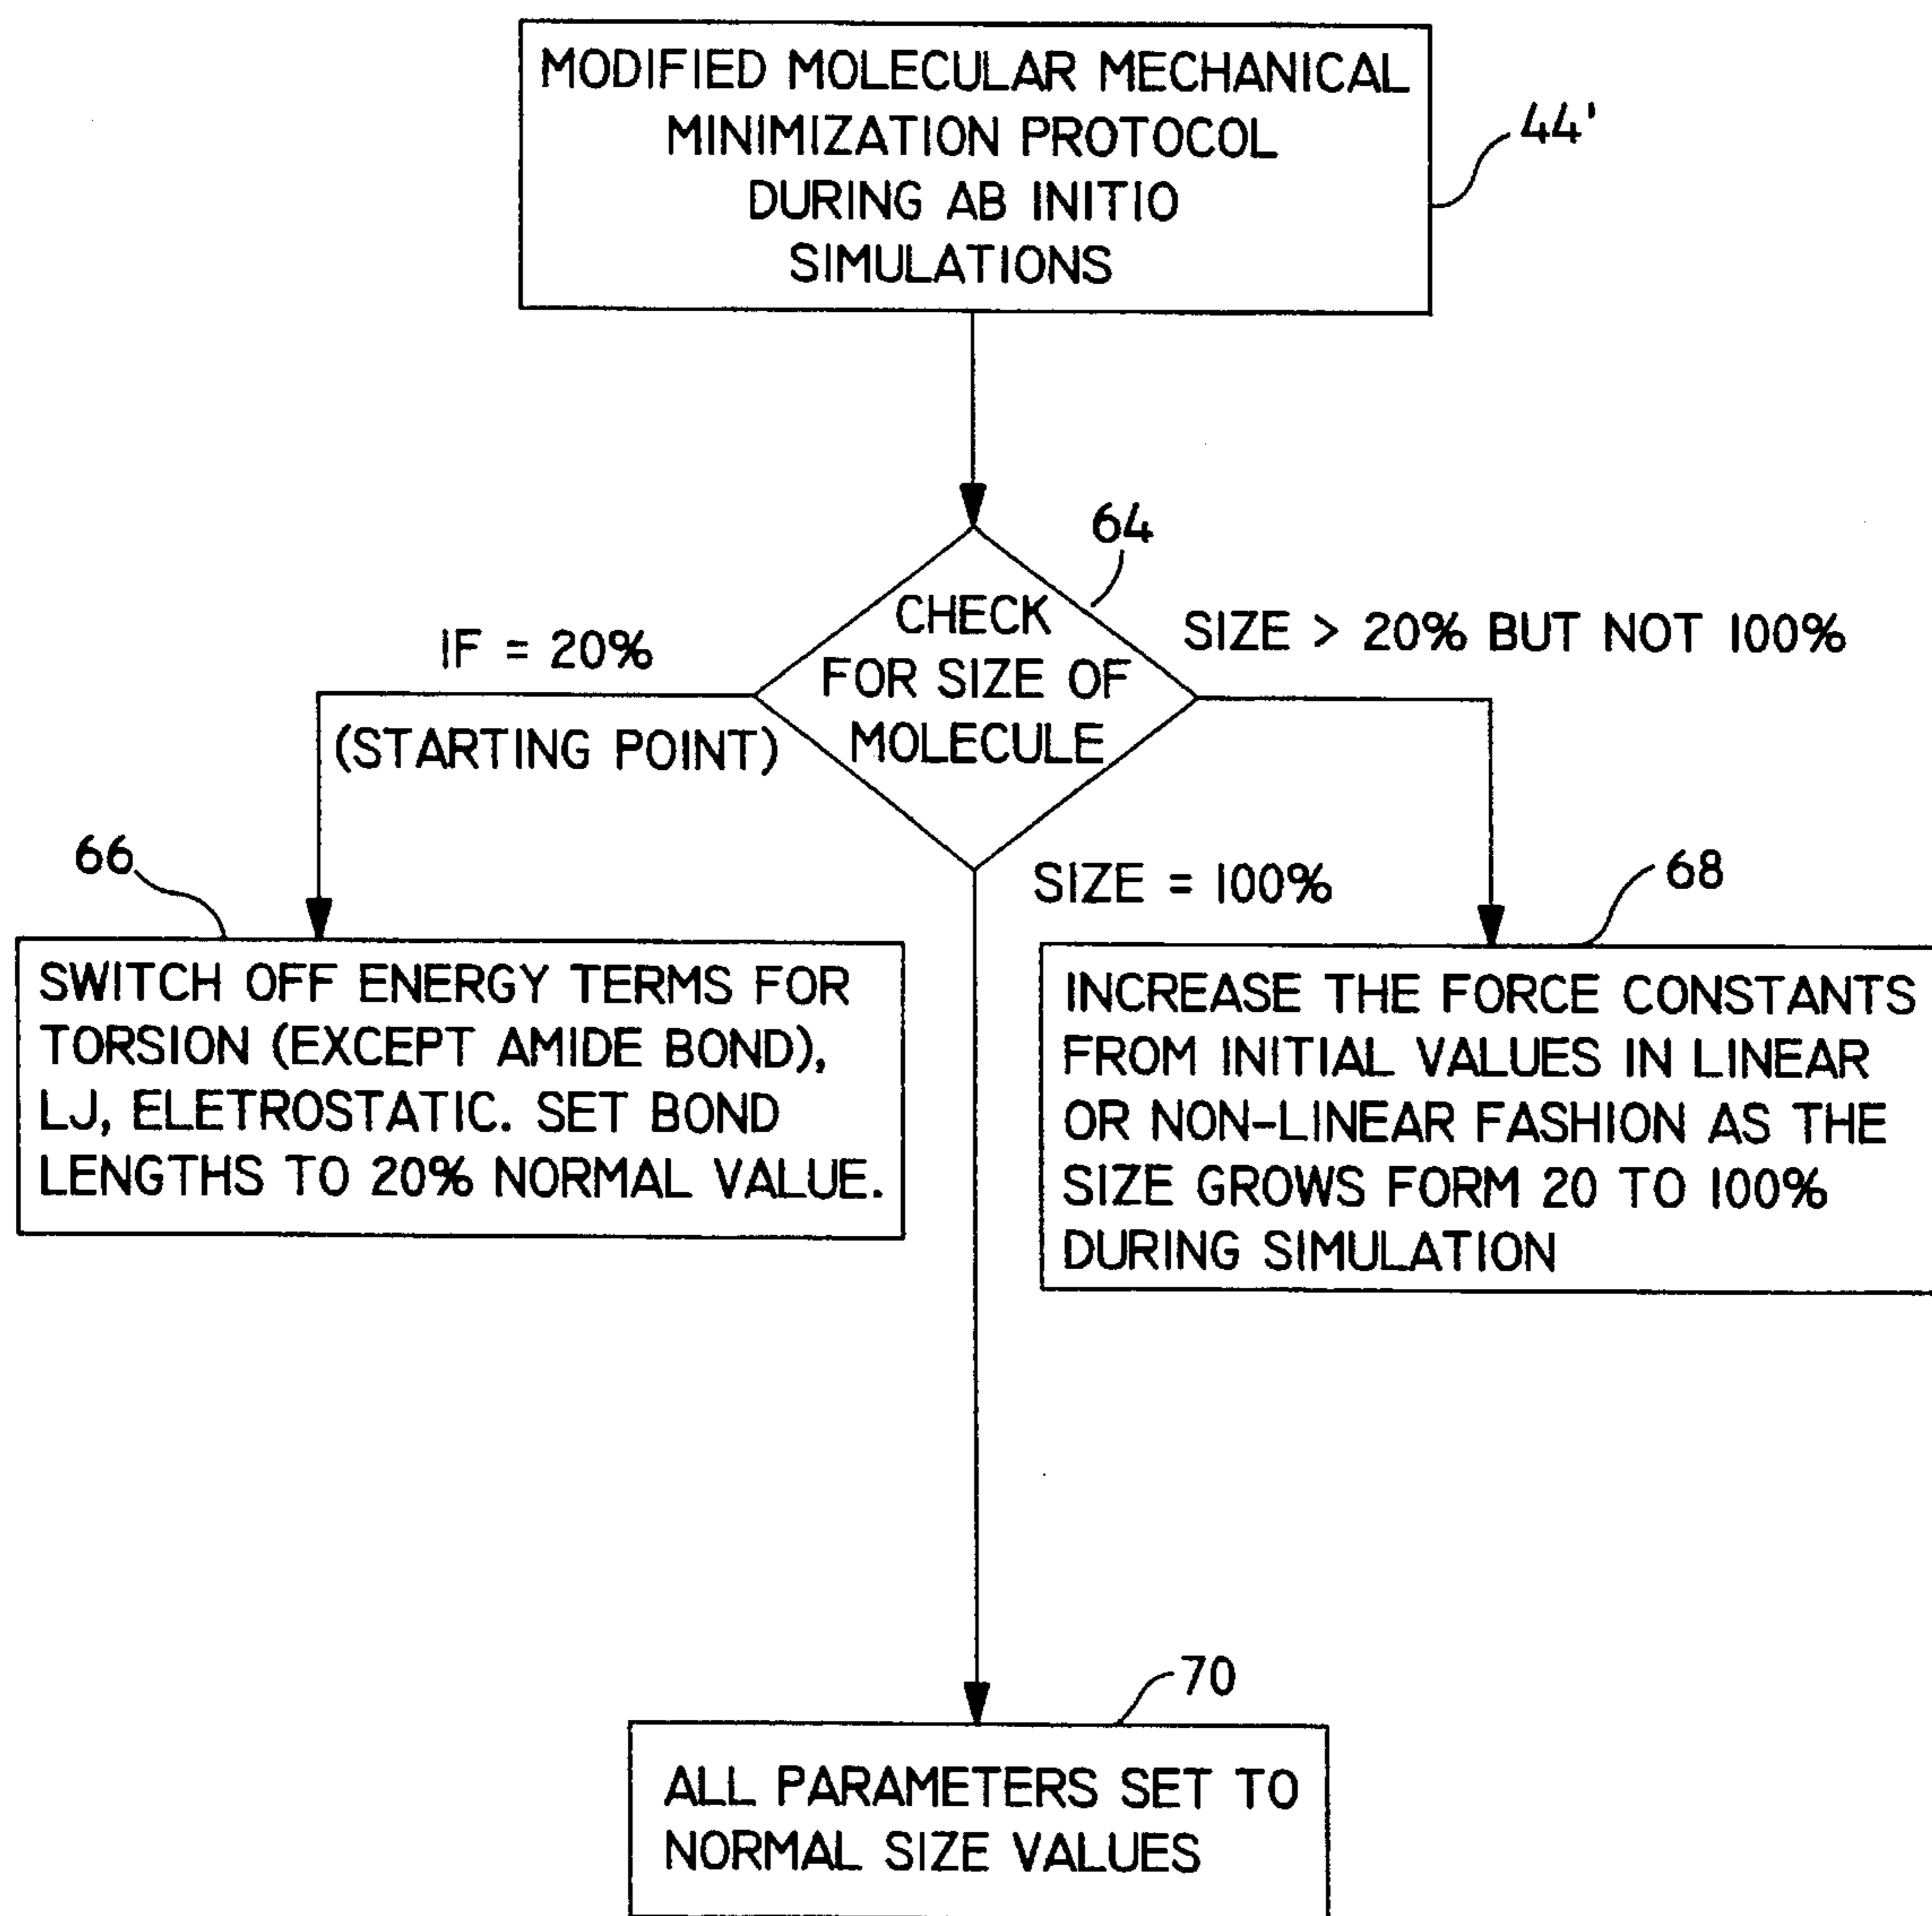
MODIFIED MOLECULAR MECHANICAL MINIMIZATION PROTOCOL DURING AB INITIO SIMULATIONS

44'

64

CHECK FOR SIZE OF MOLECULE

IF = 20%

(STARTING POINT)

SIZE > 20% BUT NOT 100%

SIZE = 100%

66

SWITCH OFF ENERGY TERMS FOR TORSION (EXCEPT AMIDE BOND), LJ, ELETROSTATIC. SET BOND LENGTHS TO 20% NORMAL VALUE.

68

INCREASE THE FORCE CONSTANTS FROM INITIAL VALUES IN LINEAR OR NON-LINEAR FASHION AS THE SIZE GROWS FORM 20 TO 100% DURING SIMULATION

70

ALL PARAMETERS SET TO NORMAL SIZE VALUES